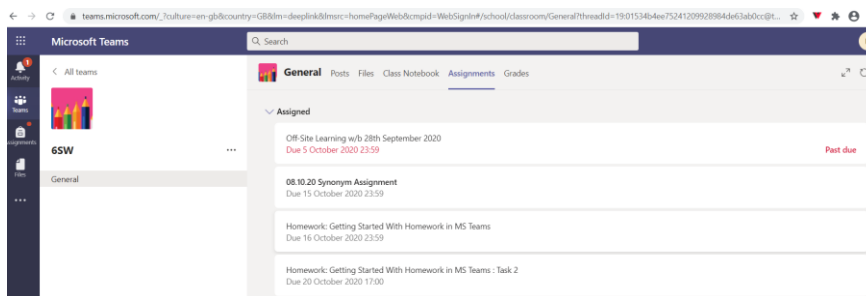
teams.microsoft.com/_?culture=en-gb&country=GB&lm=deeplink&lmsrc=homePageWeb&cmpid=WebSignIn#/school/classroom/General?threadId=19:01534b4ee75241209928984de63ab0cc@t...

Microsoft Teams

Search

Activity

Teams

Assignments

Files

...

< All teams

6SW

...

General

General Posts Files Class Notebook Assignments Grades

Assigned

Off-Site Learning w/b 28th September 2020
Due 5 October 2020 23:59
Past due

08.10.20 Synonym Assignment
Due 15 October 2020 23:59

Homework: Getting Started With Homework in MS Teams
Due 16 October 2020 23:59

Homework: Getting Started With Homework in MS Teams : Task 2
Due 20 October 2020 17:00